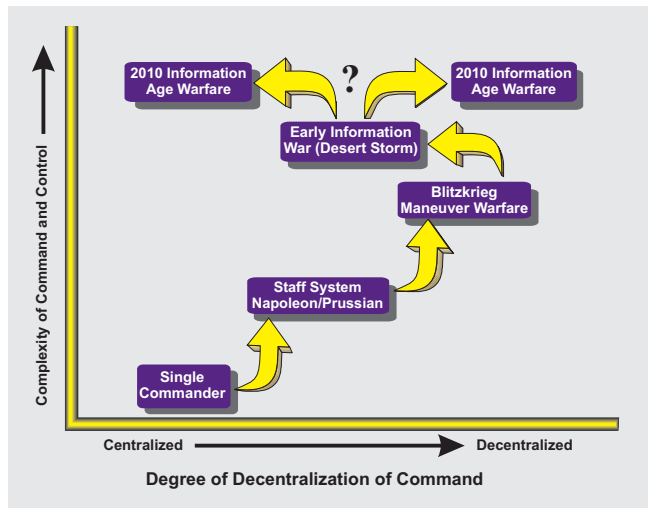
Complexity of Command and Control

2010 Information Age Warfare

?

2010 Information Age Warfare

Early Information War (Desert Storm)

Blitzkrieg Maneuver Warfare

Staff System Napoleon/Prussian

Single Commander

Centralized

Decentralized

Degree of Decentralization of Command